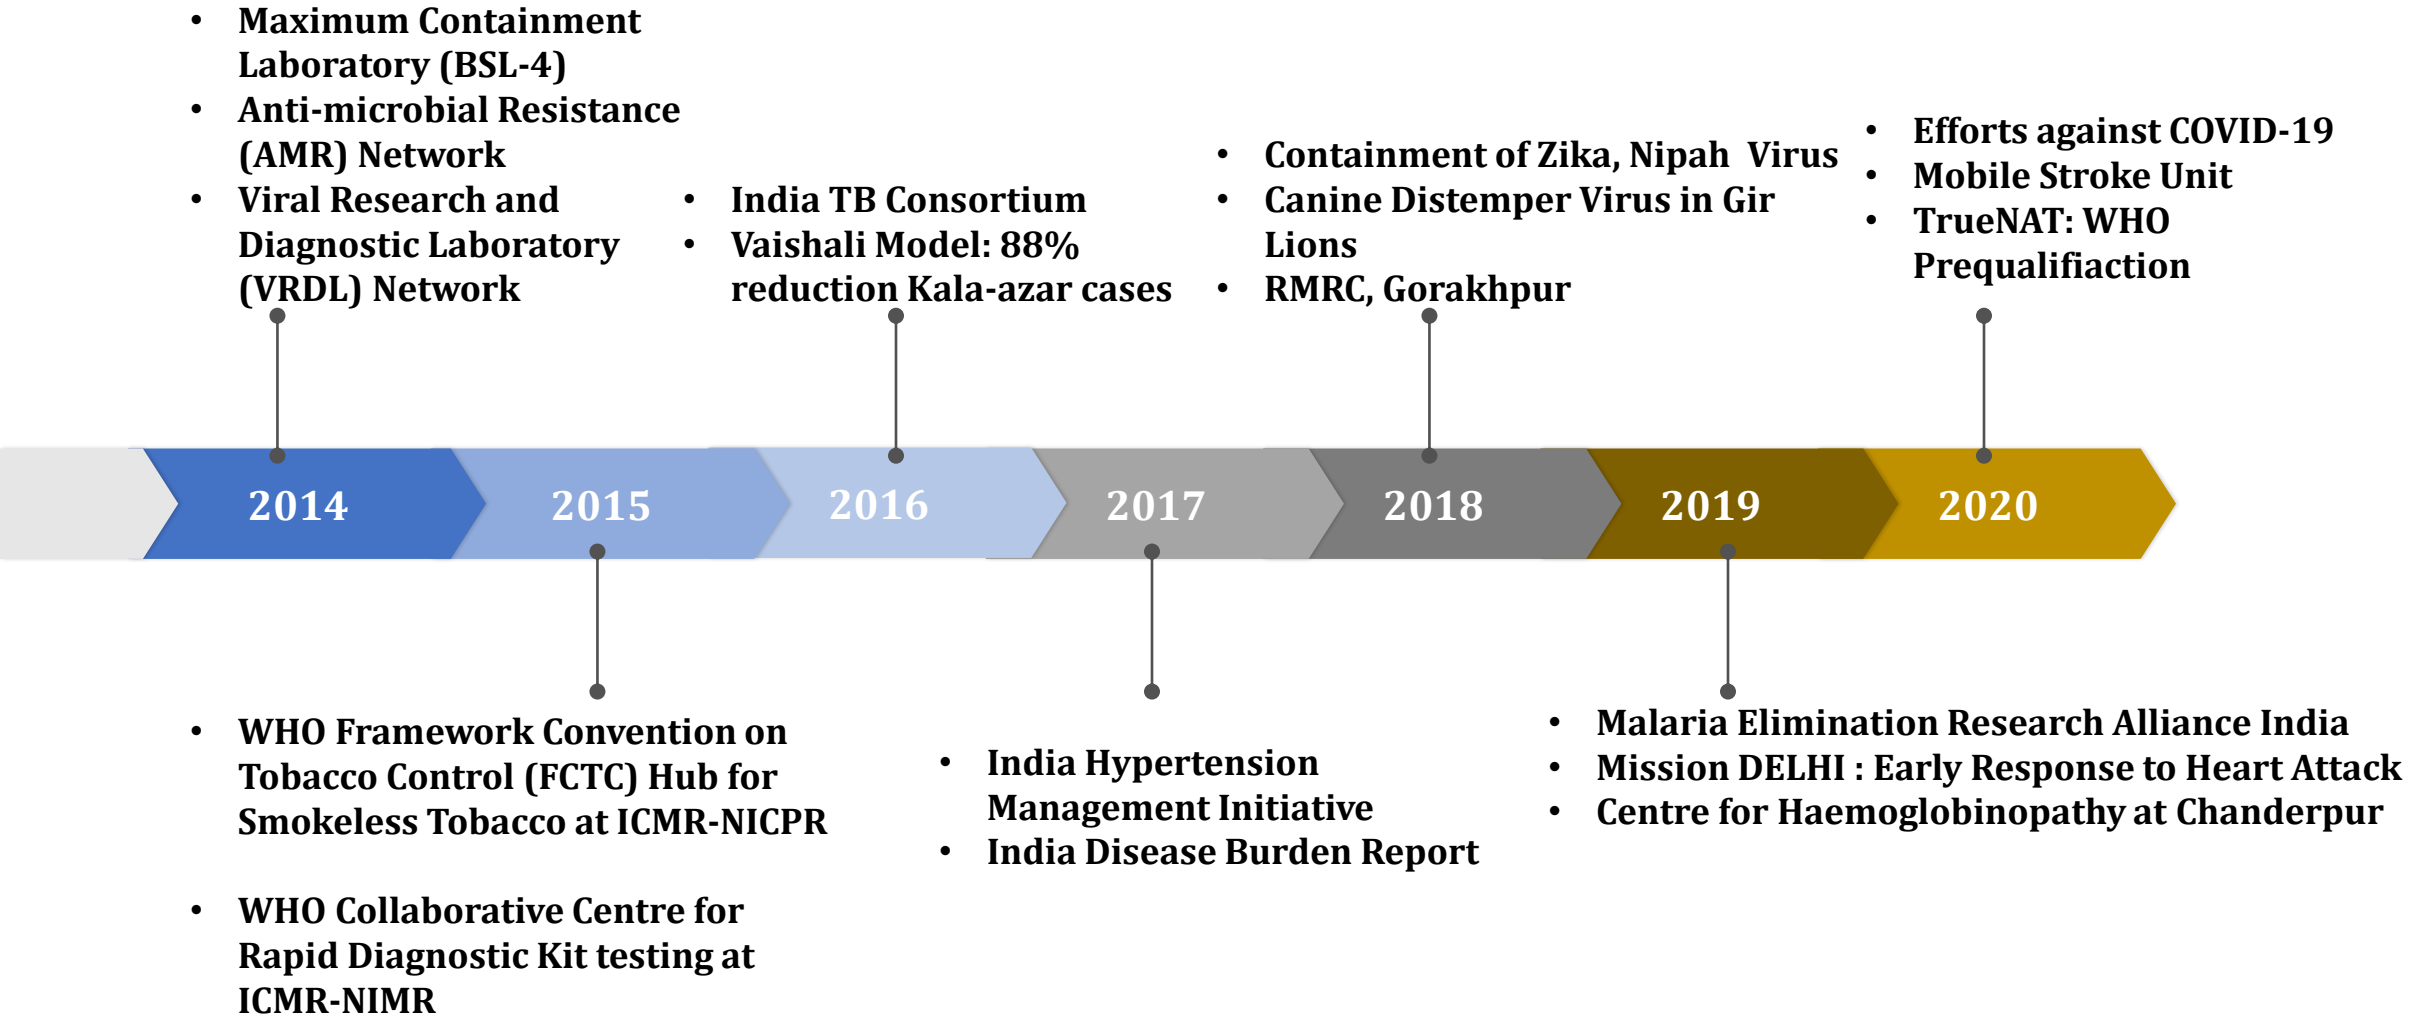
- Maximum Containment Laboratory (BSL-4)
- Anti-microbial Resistance (AMR) Network
- Viral Research and Diagnostic Laboratory (VRDL) Network

- India TB Consortium
- Vaishali Model: 88% reduction Kala-azar cases

- Containment of Zika, Nipah Virus
- Canine Distemper Virus in Gir Lions
- RMRC, Gorakhpur

- Efforts against COVID-19
- Mobile Stroke Unit
- TrueNAT: WHO Prequalifiaction

2014 2015 2016 2017 2018 2019 2020

- WHO Framework Convention on Tobacco Control (FCTC) Hub for Smokeless Tobacco at ICMR-NICPR

- WHO Collaborative Centre for Rapid Diagnostic Kit testing at ICMR-NIMR

- India Hypertension Management Initiative
- India Disease Burden Report

- Malaria Elimination Research Alliance India
- Mission DELHI : Early Response to Heart Attack
- Centre for Haemoglobinopathy at Chanderpur